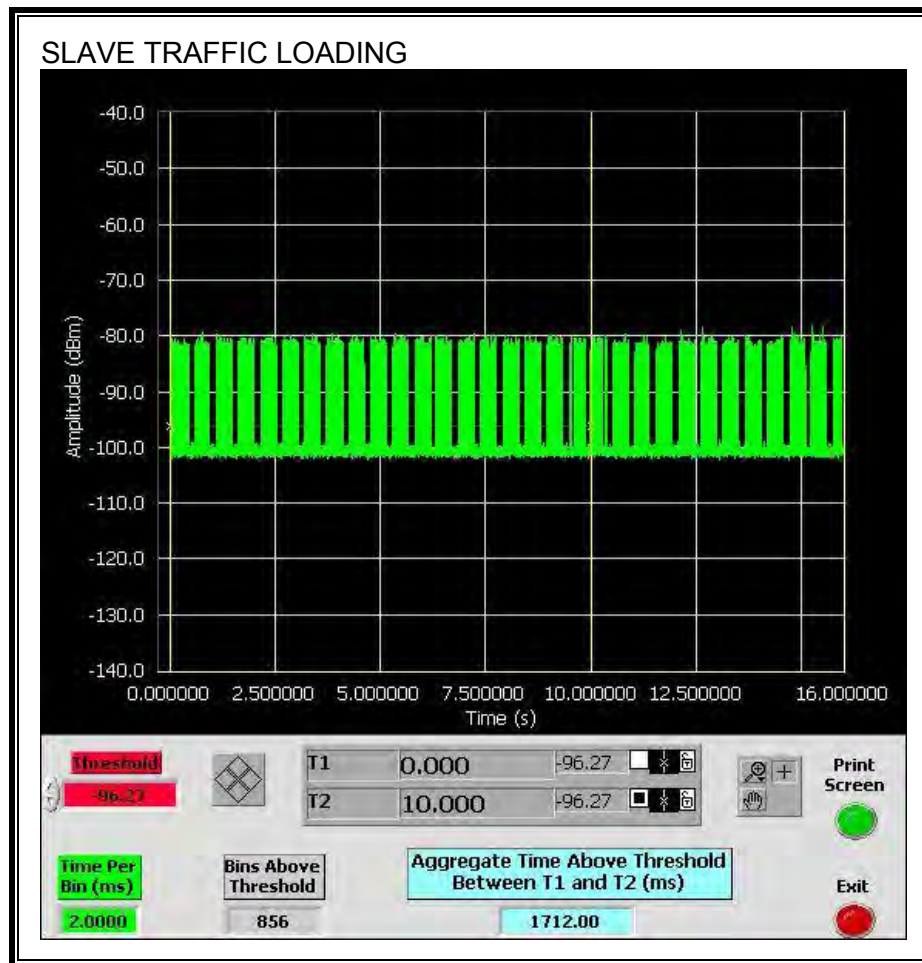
SLAVE TRAFFIC LOADING

-40.0
-50.0
-60.0
-70.0
-80.0
-90.0
-100.0
-110.0
-120.0
-130.0
-140.0

Amplitude (dBm)

0.000000 2.500000 5.000000 7.500000 10.000000 12.500000 16.000000
Time (s)

Threshold
-96.27

| T1 | 0.000 | -96.27 |
|---|---|---|
| T2 | 10.000 | -96.27 |

Print Screen

Time Per Bin (ms)
2.0000

Bins Above Threshold
856

Aggregate Time Above Threshold Between T1 and T2 (ms)
1712.00

Exit